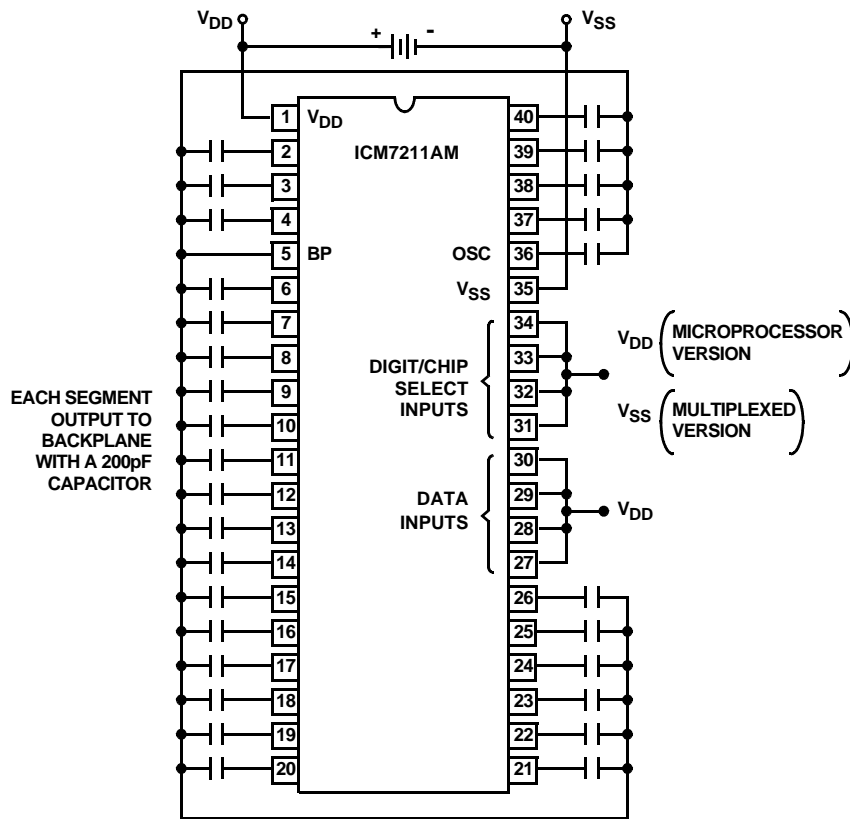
$V_{DD}$ $V_{SS}$
+ -
1 $V_{DD}$
ICM7211AM
2
3
4
5 BP
6
7
8
9
10
11
12
13
14
15
16
17
18
19
20
40
39
38
37
OSC 36
$V_{SS}$ 35
34
33
32
31
30
29
28
27
26
25
24
23
22
21
DIGIT/CHIP SELECT INPUTS
$V_{DD}$ (MICROPROCESSOR VERSION)
$V_{SS}$ (MULTIPLEXED VERSION)
DATA INPUTS
$V_{DD}$
EACH SEGMENT OUTPUT TO BACKPLANE WITH A 200pF CAPACITOR